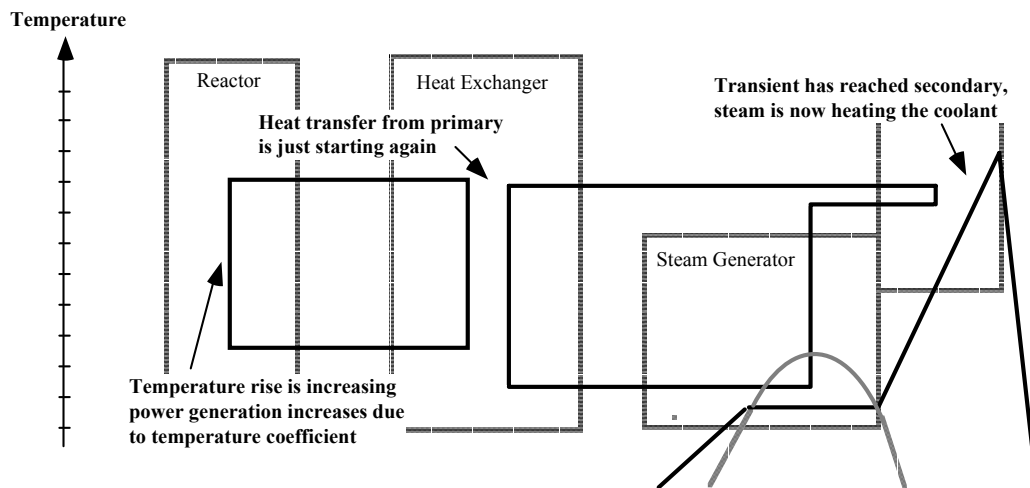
Temperature

Reactor

Heat Exchanger

Heat transfer from primary is just starting again

Transient has reached secondary, steam is now heating the coolant

Steam Generator

Temperature rise is increasing power generation increases due to temperature coefficient